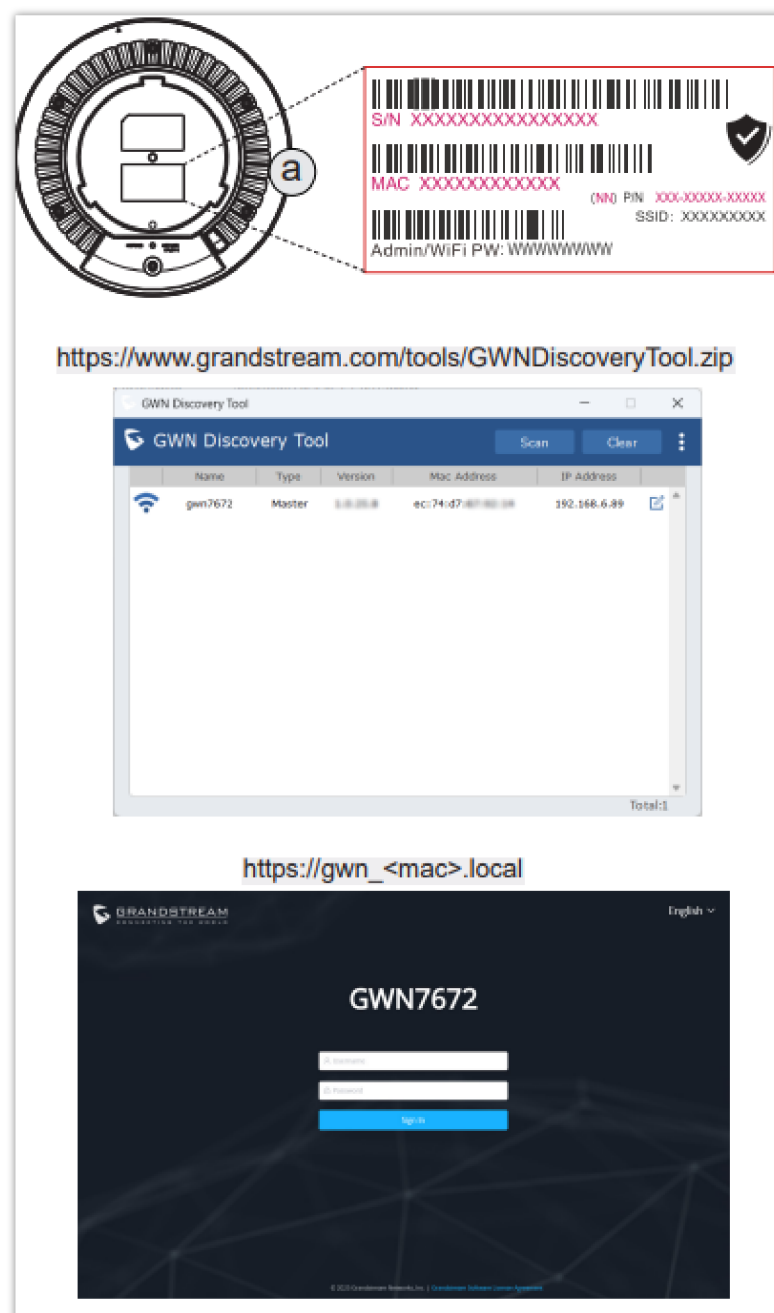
a

S/N XXXXXXXXXXXXXXXX

MAC XXXXXXXXXXXX

(NN) P/N XXX-XXXXX-XXXXX

SSID: XXXXXXXXX

Admin/WiFi PW: WWWWWWWW

https://www.grandstream.com/tools/GWNDiscoveryTool.zip

GWN Discovery Tool

GWN Discovery Tool

Scan

Clear

| Name | Type | Version | Mac Address | IP Address |
|---|---|---|---|---|
| gwn7672 | Master | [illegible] | ec:74:d7:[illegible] | 192.168.6.89 |

Total:1

https://gwn_<mac>.local

GRANDSTREAM

CONNECTING THE WORLD

English

GWN7672

Username

Password

Sign In

© 2023 Grandstream Networks, Inc. | Grandstream Software License Agreement